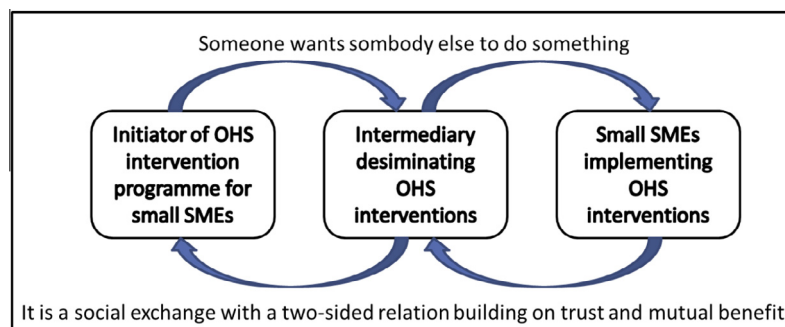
Someone wants sombody else to do something

Initiator of OHS intervention programme for small SMEs

Intermediary desiminating OHS interventions

Small SMEs implementing OHS interventions

It is a social exchange with a two-sided relation building on trust and mutual benefit